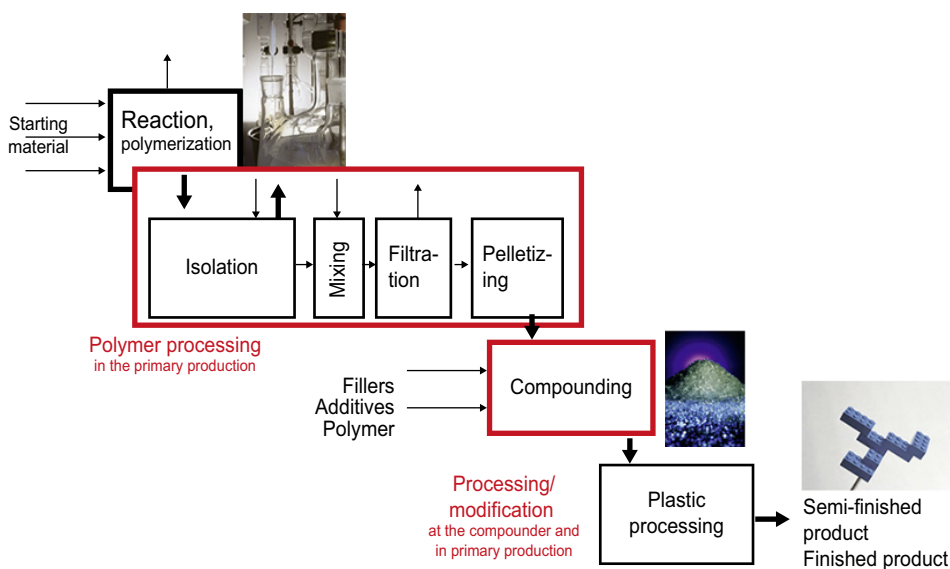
Starting material

Reaction, polymerization

Isolation

Mixing

Filtration

Pelletizing

Polymer processing
in the primary production

Fillers
Additives
Polymer

Compounding

Processing/ modification
at the compounder and in primary production

Plastic processing

Semi-finished product
Finished product